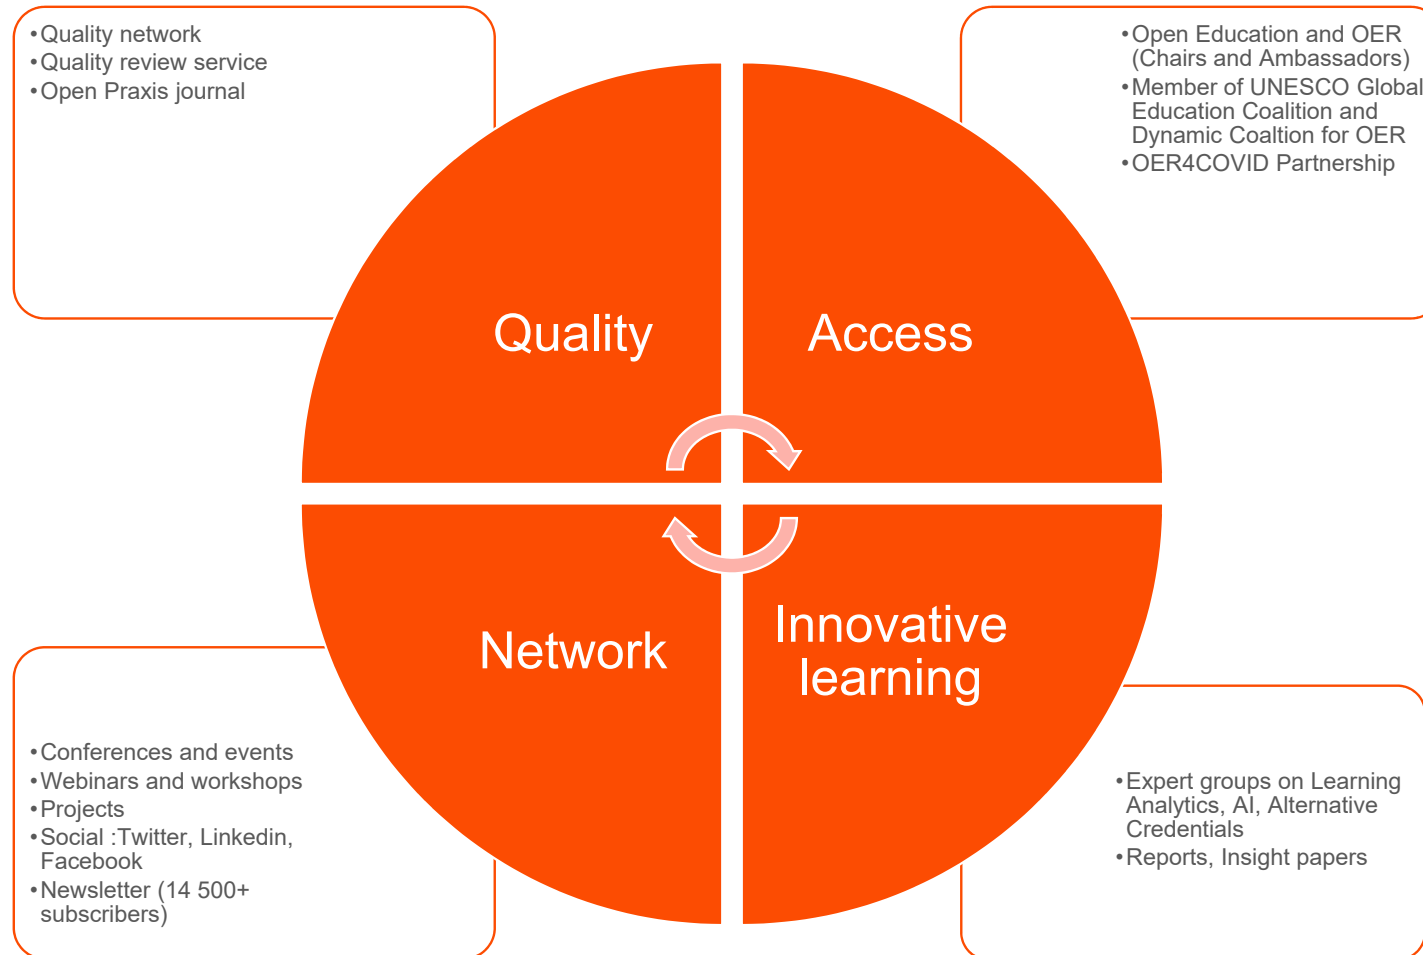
• Quality network
• Quality review service
• Open Praxis journal

• Open Education and OER (Chairs and Ambassadors)
• Member of UNESCO Global Education Coalition and Dynamic Coaltion for OER
• OER4COVID Partnership

Quality

Access

Network

Innovative learning

• Conferences and events
• Webinars and workshops
• Projects
• Social :Twitter, Linkedin, Facebook
• Newsletter (14 500+ subscribers)

• Expert groups on Learning Analytics, AI, Alternative Credentials
• Reports, Insight papers